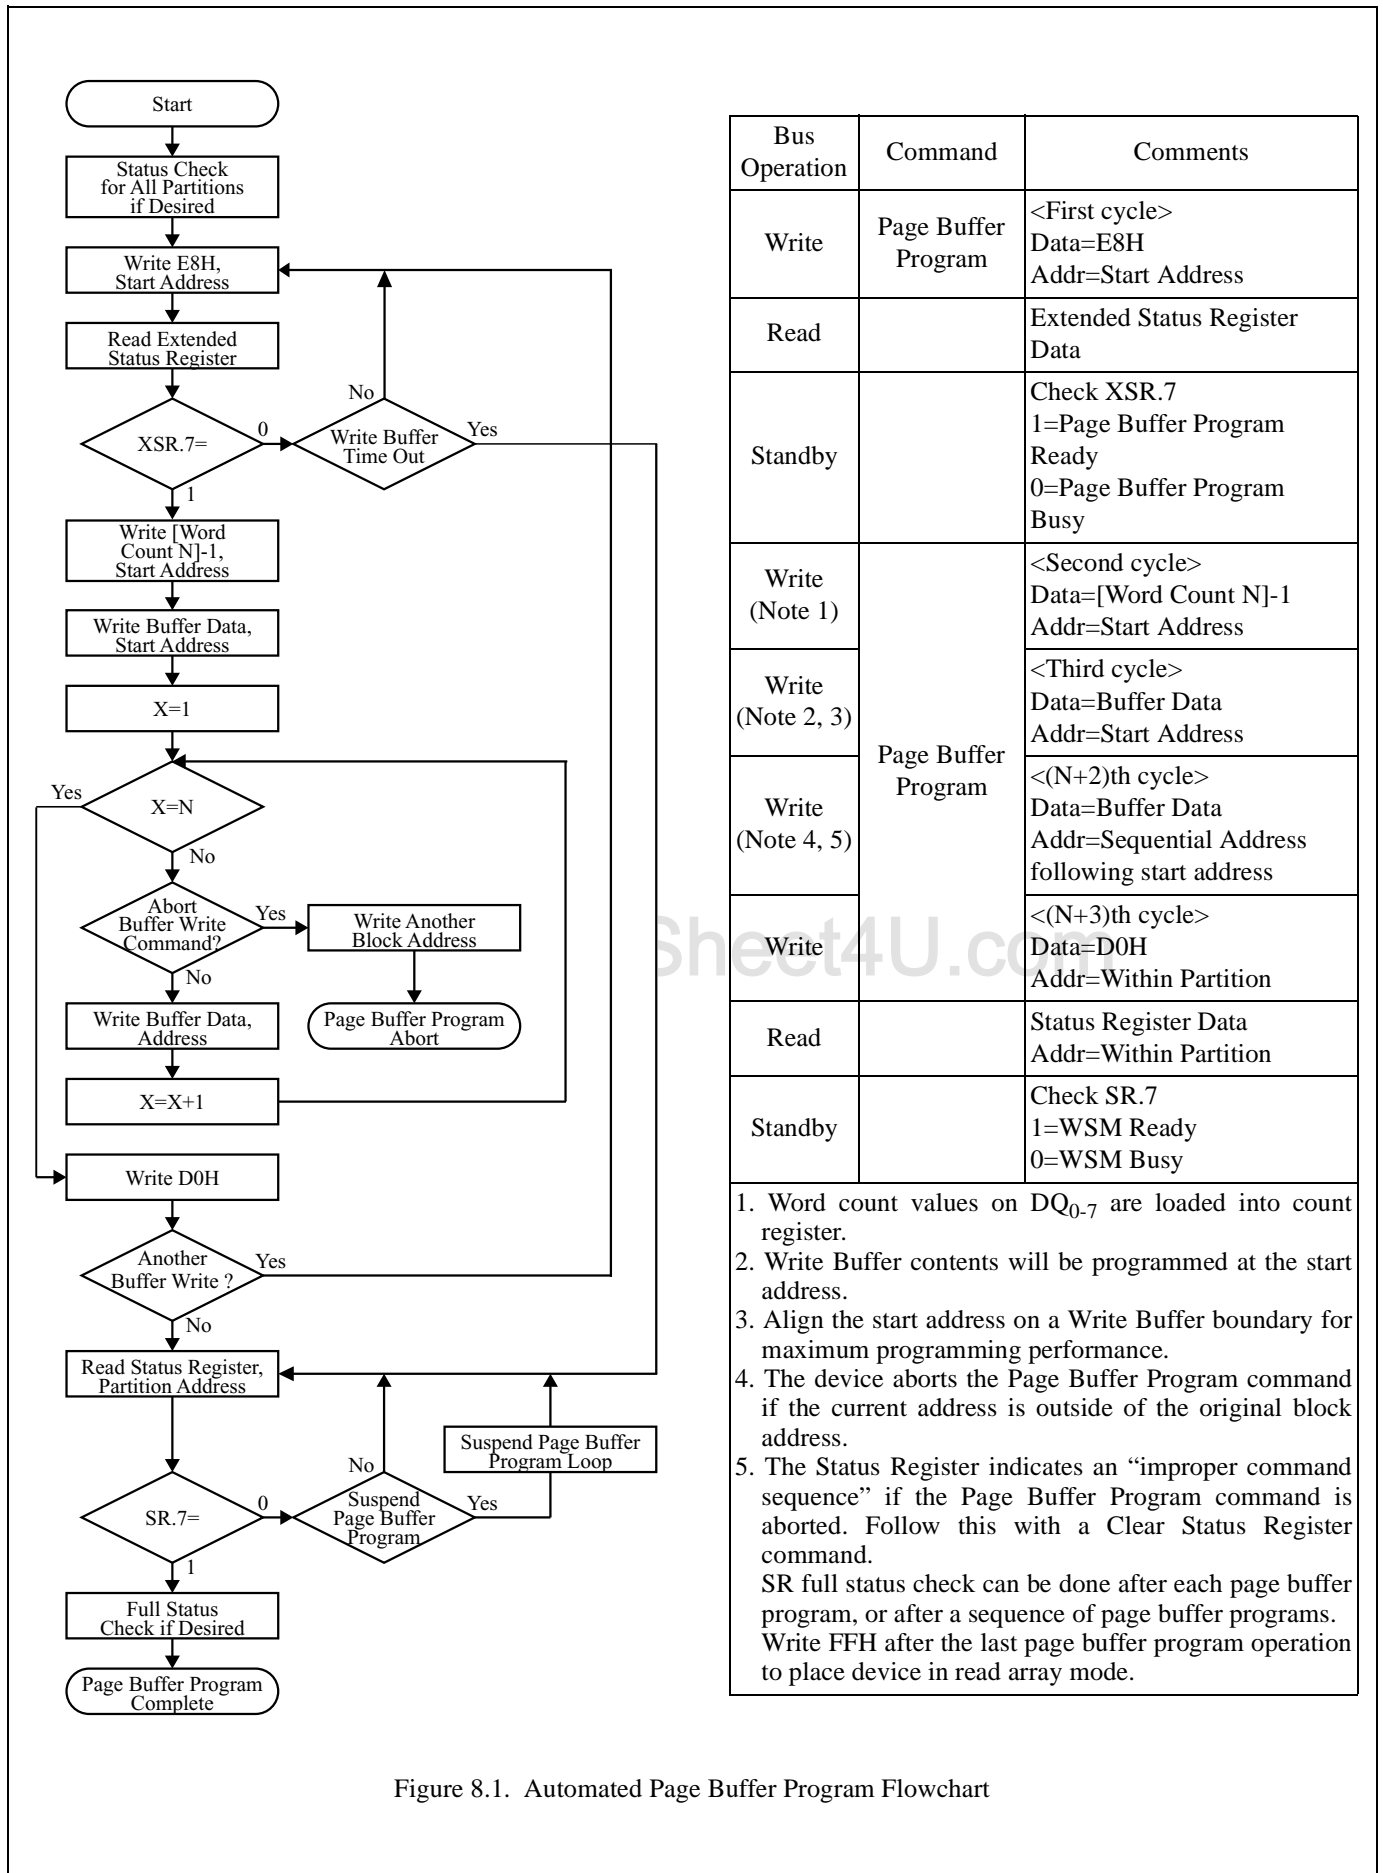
Start

Status Check for All Partitions if Desired

Write E8H, Start Address

Read Extended Status Register

XSR.7=

0

No

Write Buffer Time Out

Yes

1

Write [Word Count N]-1, Start Address

Write Buffer Data, Start Address

X=1

Yes

X=N

No

Abort Buffer Write Command?

Yes

Write Another Block Address

Page Buffer Program Abort

No

Write Buffer Data, Address

X=X+1

Write D0H

Another Buffer Write ?

Yes

No

Read Status Register, Partition Address

No

Suspend Page Buffer Program Loop

SR.7=

0

Suspend Page Buffer Program

Yes

1

Full Status Check if Desired

Page Buffer Program Complete

| Bus Operation | Command | Comments |
|---|---|---|
| Write | Page Buffer Program | <First cycle> Data=E8H Addr=Start Address |
| Read | | Extended Status Register Data |
| Standby | | Check XSR.7 1=Page Buffer Program Ready 0=Page Buffer Program Busy |
| Write (Note 1) | Page Buffer Program | <Second cycle> Data=[Word Count N]-1 Addr=Start Address |
| Write (Note 2, 3) | | <Third cycle> Data=Buffer Data Addr=Start Address |
| Write (Note 4, 5) | | <(N+2)th cycle> Data=Buffer Data Addr=Sequential Address following start address |
| Write | | <(N+3)th cycle> Data=D0H Addr=Within Partition |
| Read | | Status Register Data Addr=Within Partition |
| Standby | | Check SR.7 1=WSM Ready 0=WSM Busy |

1. Word count values on $DQ_{0-7}$ are loaded into count register.
2. Write Buffer contents will be programmed at the start address.
3. Align the start address on a Write Buffer boundary for maximum programming performance.
4. The device aborts the Page Buffer Program command if the current address is outside of the original block address.
5. The Status Register indicates an “improper command sequence” if the Page Buffer Program command is aborted. Follow this with a Clear Status Register command.
SR full status check can be done after each page buffer program, or after a sequence of page buffer programs.
Write FFH after the last page buffer program operation to place device in read array mode.

Sheet4U.com

Figure 8.1. Automated Page Buffer Program Flowchart